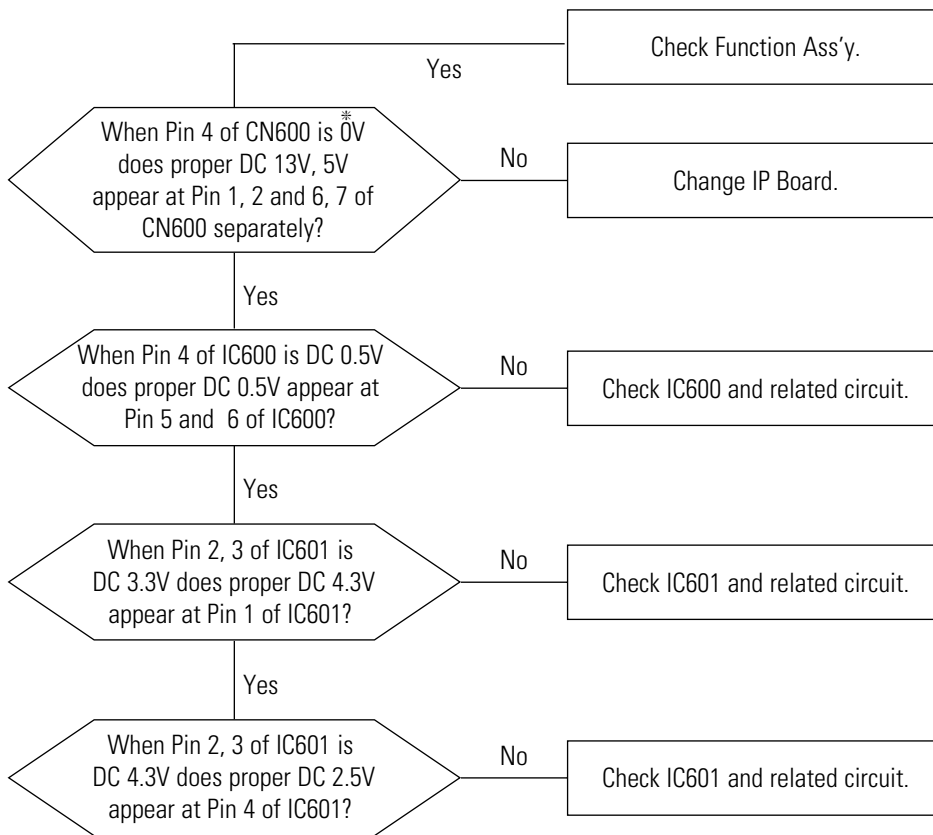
Check Function Ass'y.

Yes

When Pin 4 of CN600 is $\overset{*}{0}$V does proper DC 13V, 5V appear at Pin 1, 2 and 6, 7 of CN600 separately?

No

Change IP Board.

Yes

When Pin 4 of IC600 is DC 0.5V does proper DC 0.5V appear at Pin 5 and 6 of IC600?

No

Check IC600 and related circuit.

Yes

When Pin 2, 3 of IC601 is DC 3.3V does proper DC 4.3V appear at Pin 1 of IC601?

No

Check IC601 and related circuit.

Yes

When Pin 2, 3 of IC601 is DC 4.3V does proper DC 2.5V appear at Pin 4 of IC601?

No

Check IC601 and related circuit.